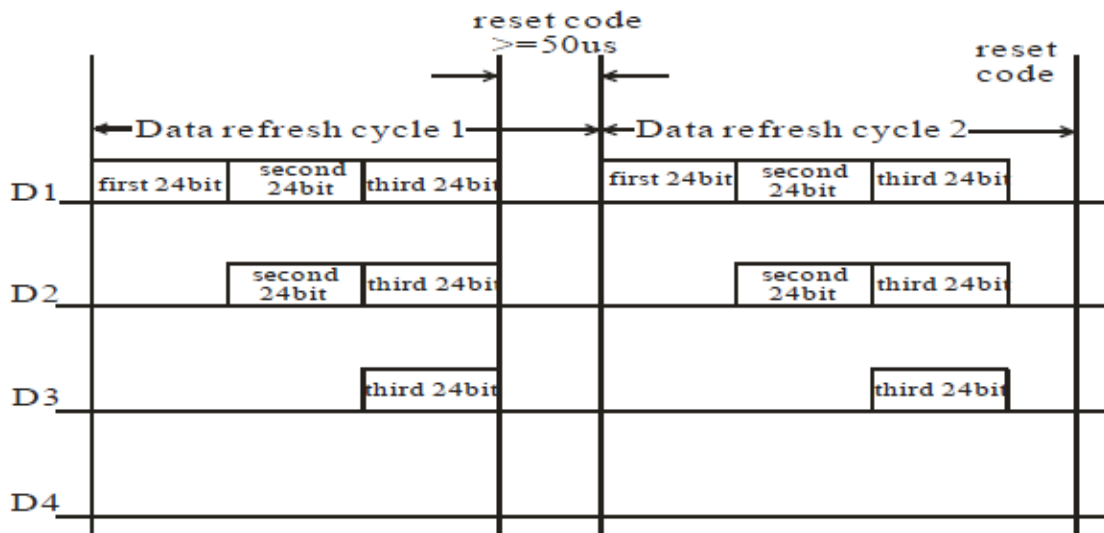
reset code
>=50us

reset code

Data refresh cycle 1

Data refresh cycle 2

D1
first 24bit
second 24bit
third 24bit
first 24bit
second 24bit
third 24bit

D2
second 24bit
third 24bit
second 24bit
third 24bit

D3
third 24bit
third 24bit

D4